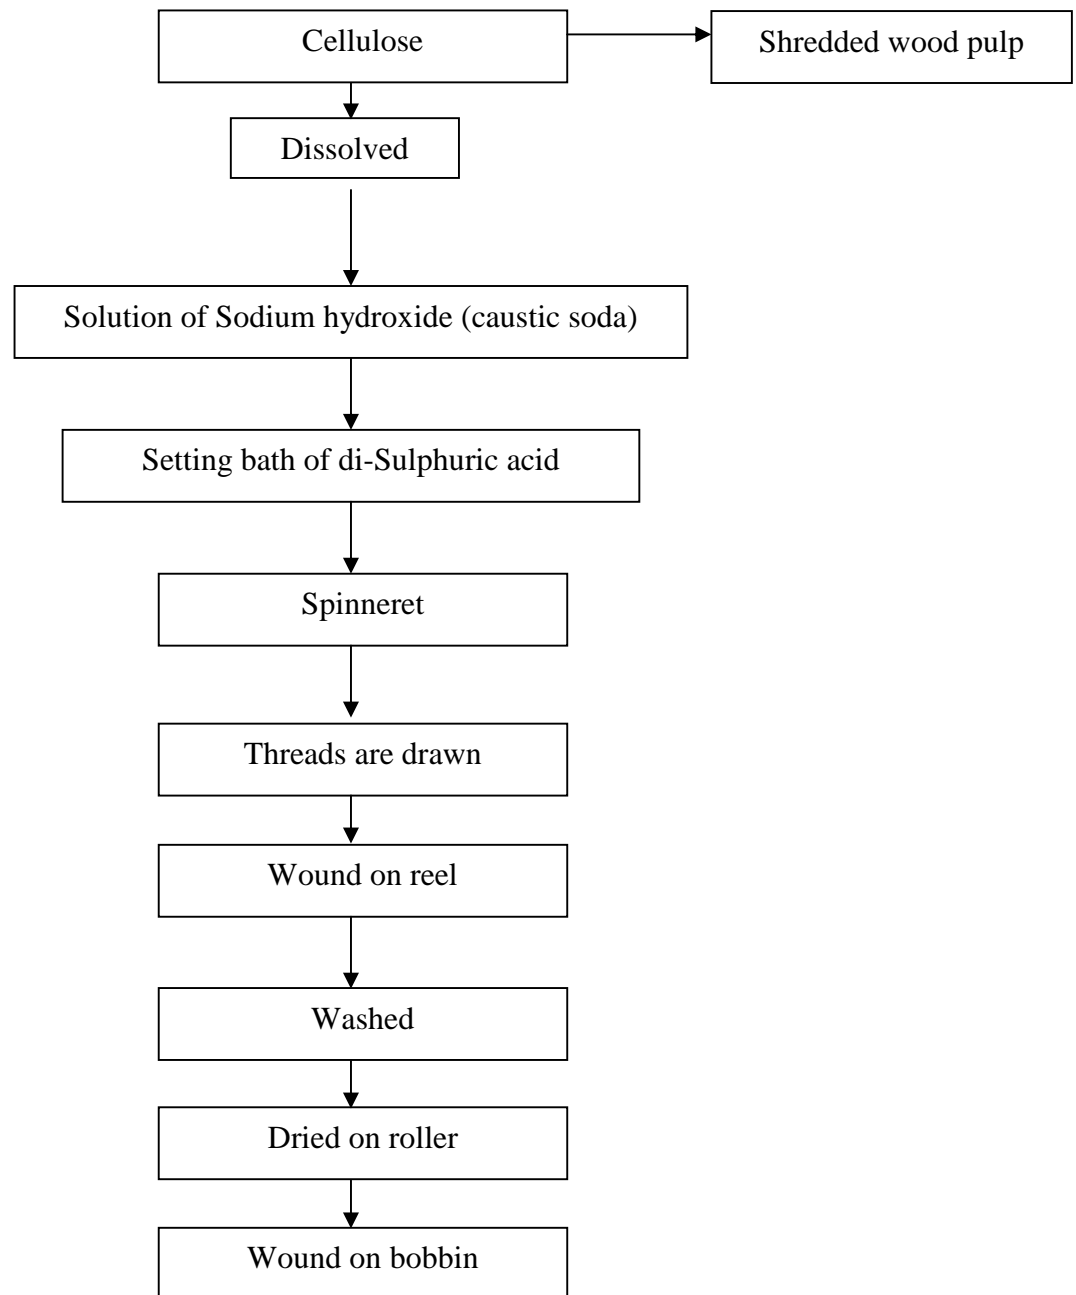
Cellulose

Shredded wood pulp

Dissolved

Solution of Sodium hydroxide (caustic soda)

Setting bath of di-Sulphuric acid

Spinneret

Threads are drawn

Wound on reel

Washed

Dried on roller

Wound on bobbin